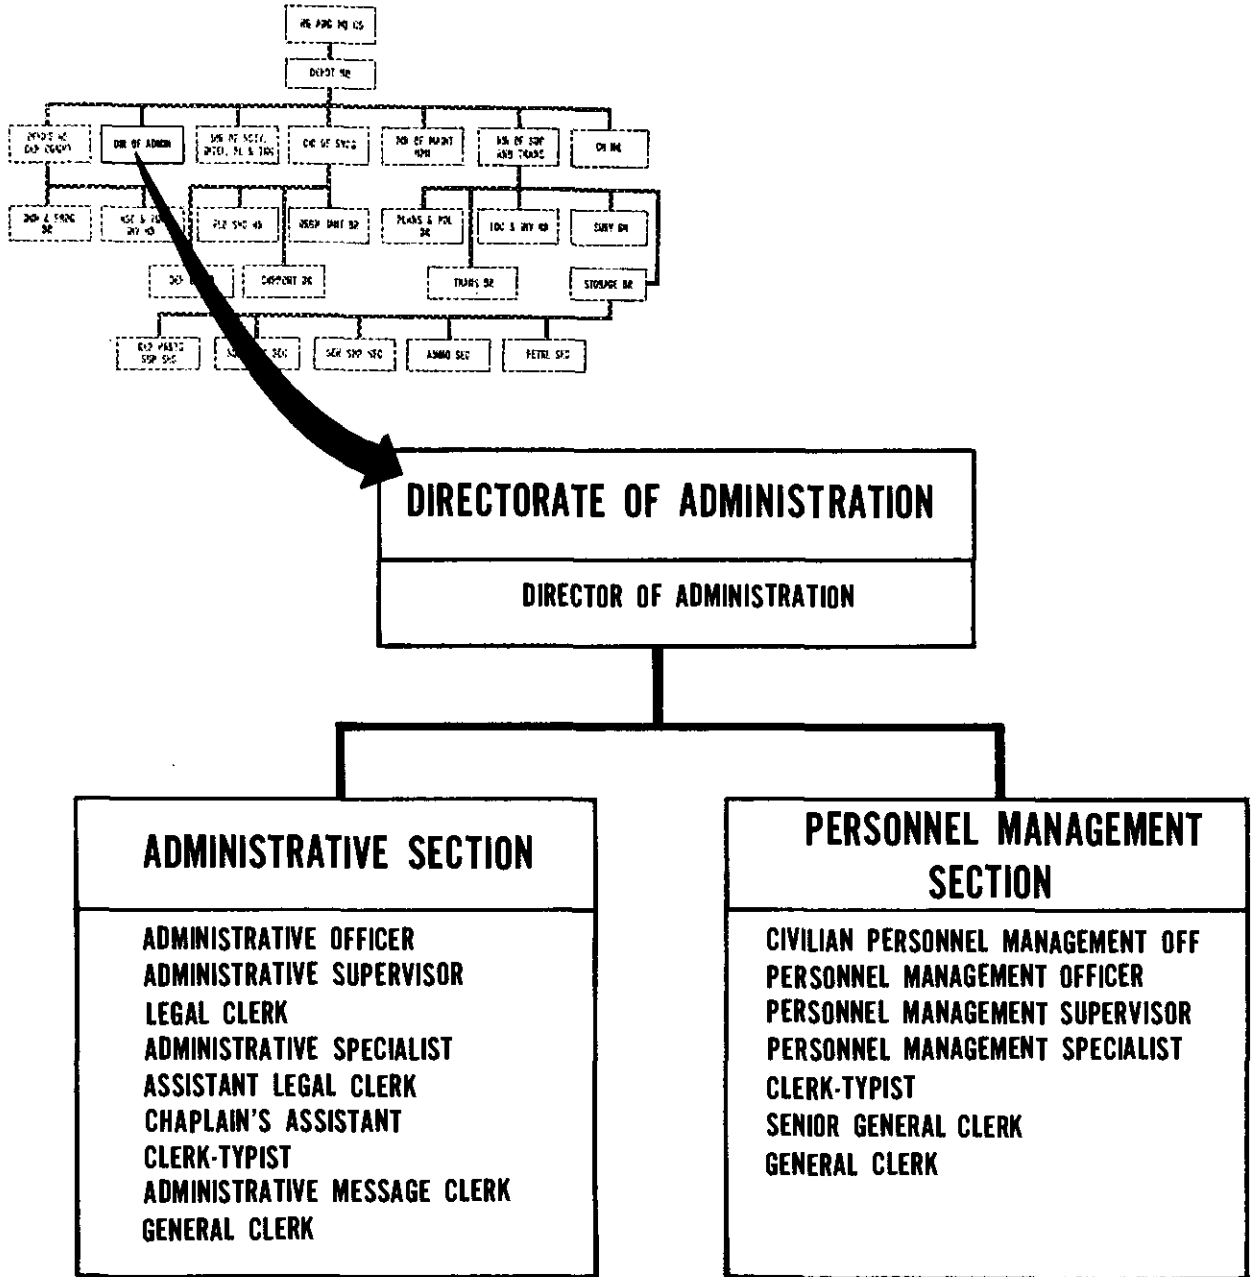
HQ AND HQ CO

DEPOT HQ

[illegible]

DIR OF ADMIN

DIR OF SCTY, INTEL, PL & TNG

DIR OF SVCS

DIR OF MAINT MGMT

DIR OF SUP AND TRANS

CH HQ

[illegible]

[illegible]

PLD SVC HQ

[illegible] UNIT SE

PLANS & POL BR

TOC & INV HQ

SUBY BR

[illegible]

SUPPORT BR

TRANS BR

STORAGE BR

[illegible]

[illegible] SEC

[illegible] SEC

AMMO SEC

PETRL SEC

DIRECTORATE OF ADMINISTRATION

DIRECTOR OF ADMINISTRATION

ADMINISTRATIVE SECTION

ADMINISTRATIVE OFFICER
ADMINISTRATIVE SUPERVISOR
LEGAL CLERK
ADMINISTRATIVE SPECIALIST
ASSISTANT LEGAL CLERK
CHAPLAIN'S ASSISTANT
CLERK-TYPIST
ADMINISTRATIVE MESSAGE CLERK
GENERAL CLERK

PERSONNEL MANAGEMENT SECTION

CIVILIAN PERSONNEL MANAGEMENT OFF
PERSONNEL MANAGEMENT OFFICER
PERSONNEL MANAGEMENT SUPERVISOR
PERSONNEL MANAGEMENT SPECIALIST
CLERK-TYPIST
SENIOR GENERAL CLERK
GENERAL CLERK